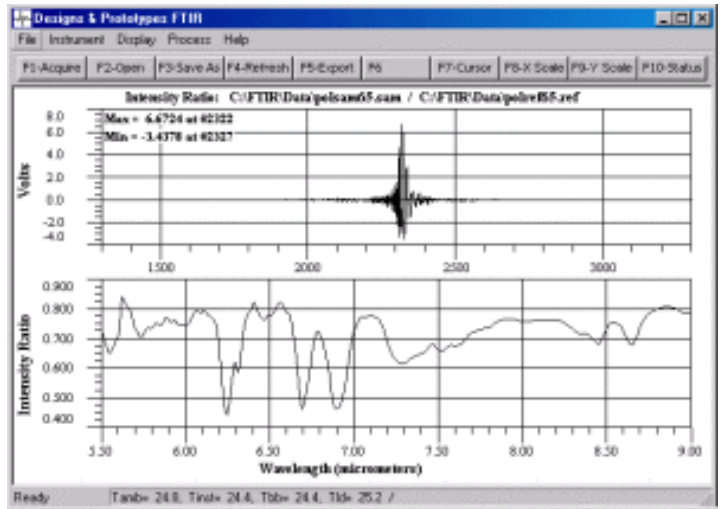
Designs & Prototypes FTIR

File Instrument Display Process Help

F1-Acquire F2-Open F3-Save As F4-Refresh F5-Export F6 F7-Cursor F8-X Scale F9-Y Scale F10-Status

Intensity Ratio: C:\FTIR\Data\polsam65.sam / C:\FTIR\Data\polref65.ref

Max = 6.6724 at #2322
Min = -3.4378 at #2327

Volts

8.0
6.0
4.0
2.0
0.0
-2.0
-4.0

1500 2000 2500 3000

Intensity Ratio

0.900
0.800
0.700
0.600
0.500
0.400

5.50 6.00 6.50 7.00 7.50 8.00 8.50 9.00

Wavelength (micrometers)

Ready Tamb= 24.8, Tinst= 24.4, Tbb= 24.4, Tld= 25.2 /